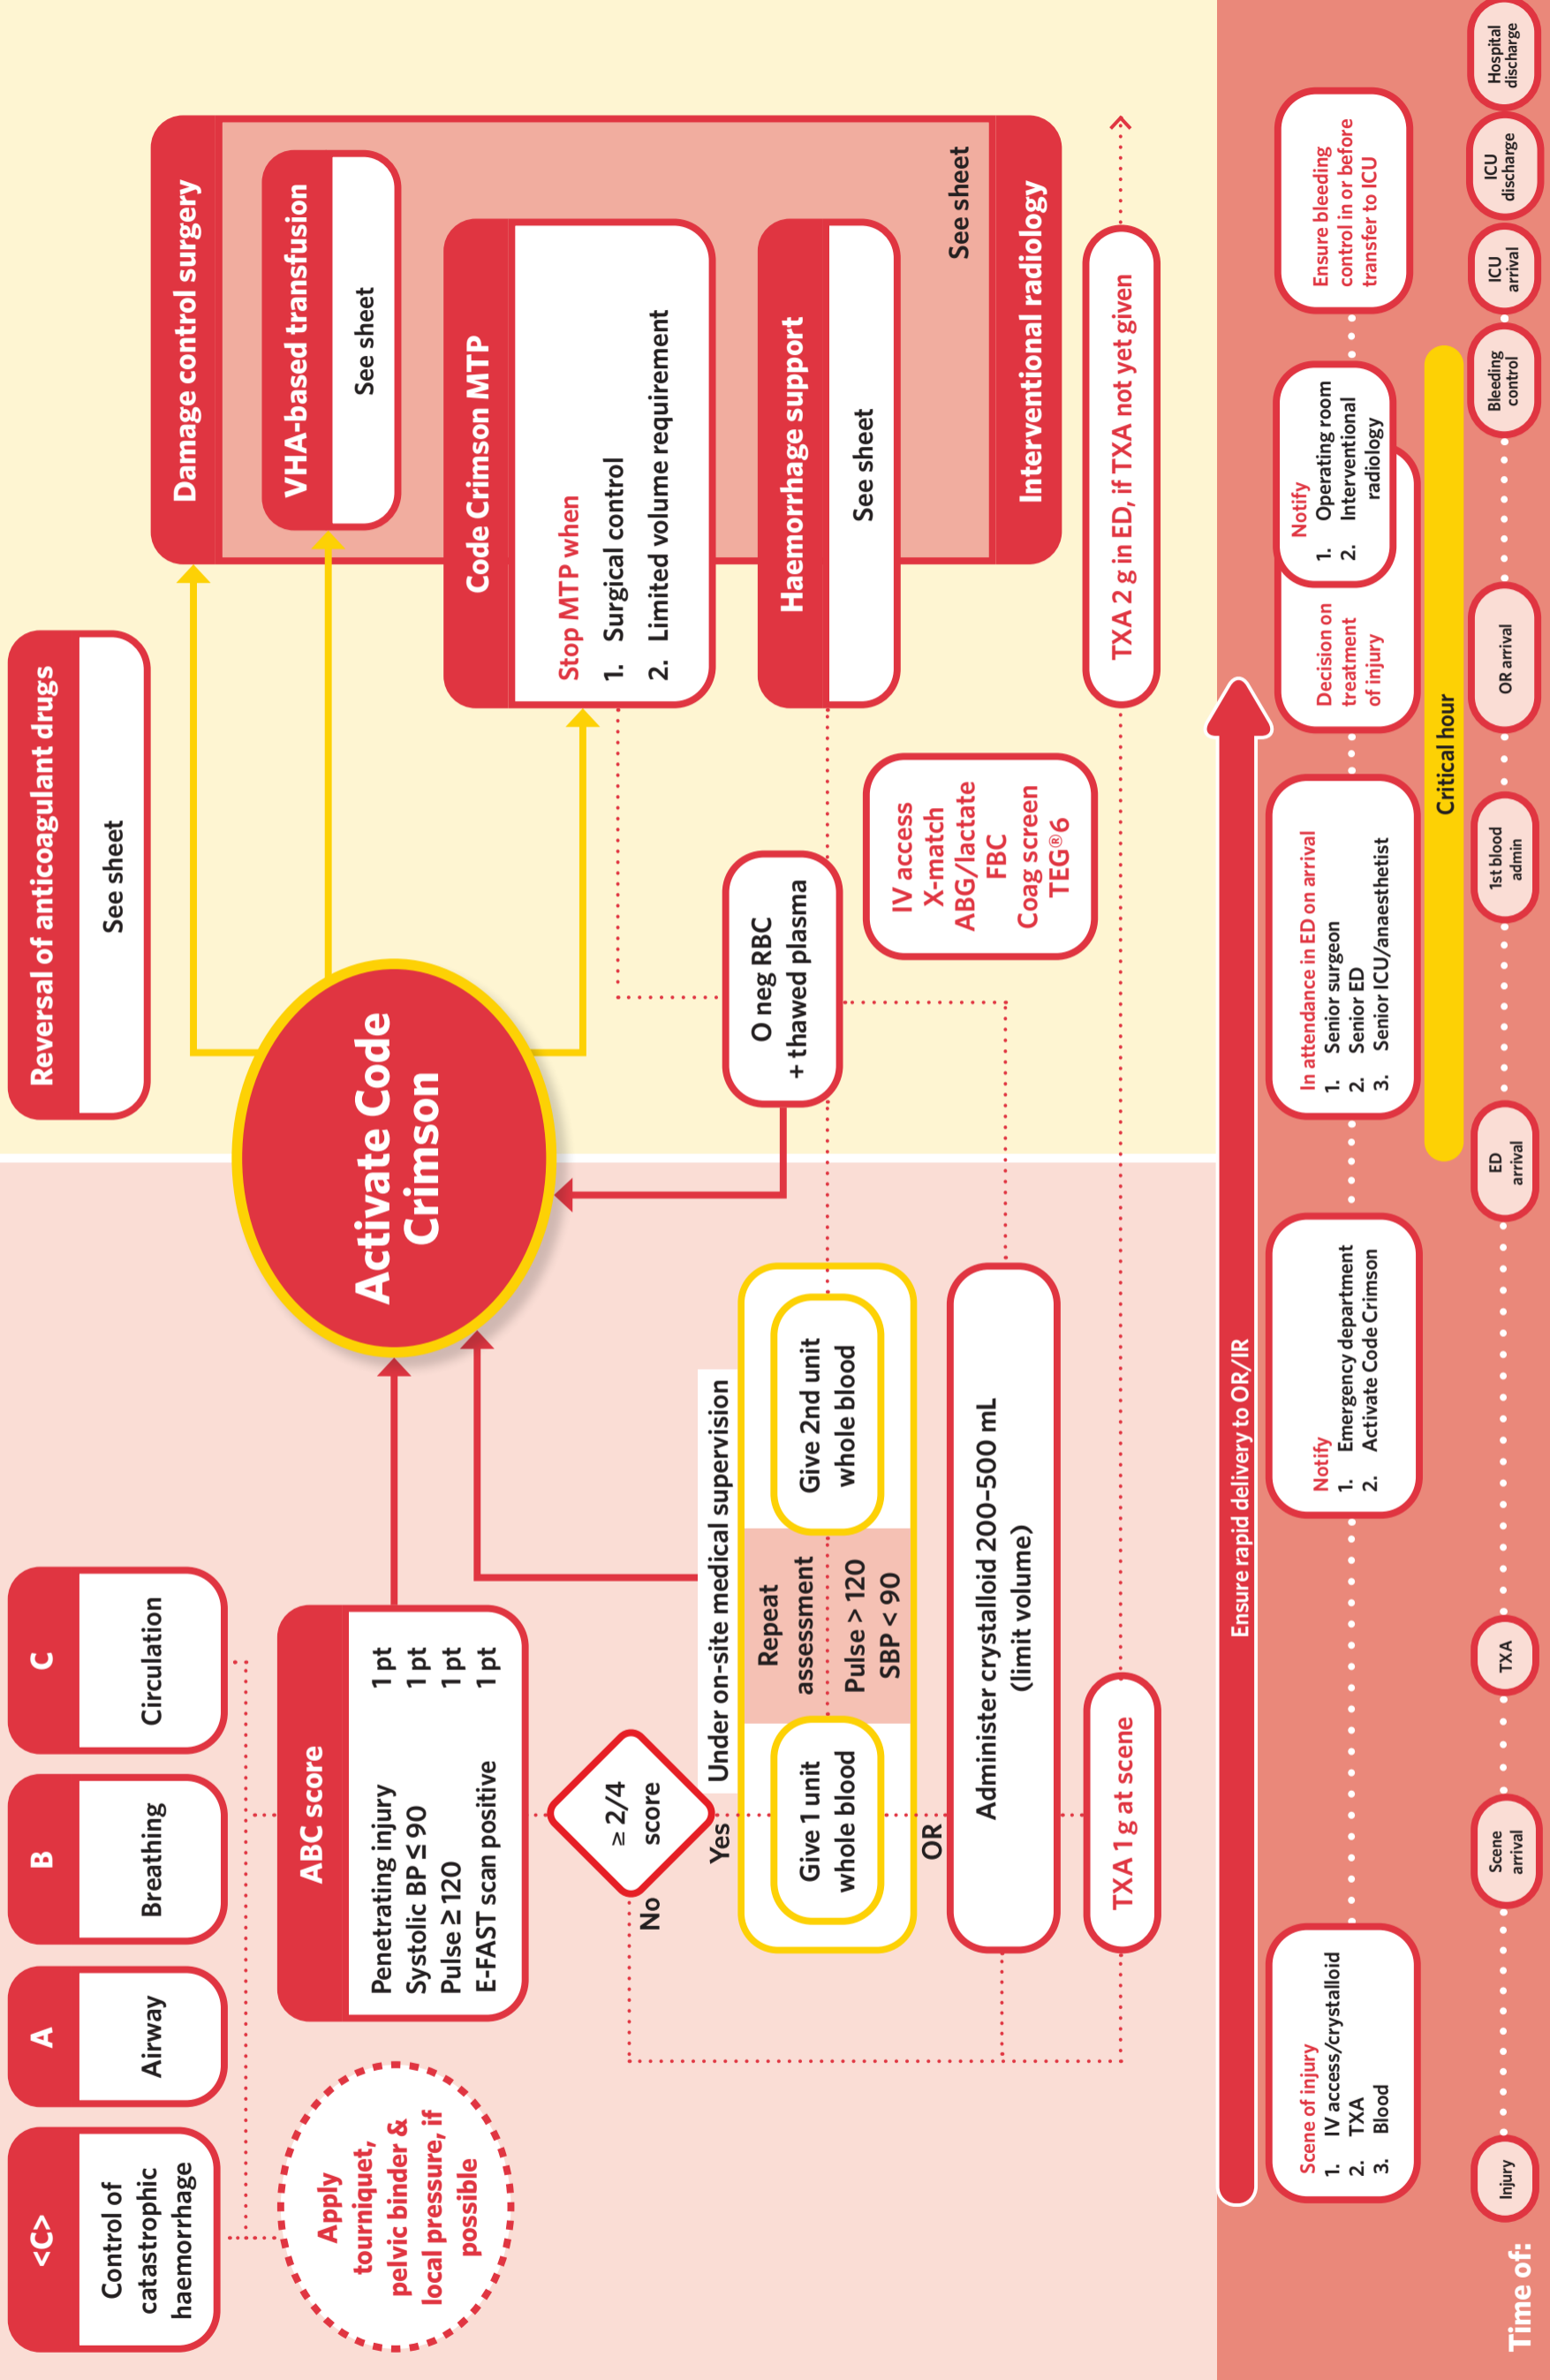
<C>
Control of catastrophic haemorrhage

A
Airway

B
Breathing

C
Circulation

Apply tourniquet, pelvic binder & local pressure, if possible

ABC score
Penetrating injury 1 pt
Systolic BP ≤ 90 1 pt
Pulse ≥ 120 1 pt
E-FAST scan positive 1 pt

≥ 2/4 score

No

Yes

Under on-site medical supervision

Give 1 unit whole blood

Repeat assessment
Pulse > 120
SBP < 90

Give 2nd unit whole blood

OR

Administer crystalloid 200–500 mL (limit volume)

TXA 1 g at scene

Activate Code Crimson

O neg RBC + thawed plasma

IV access
X-match
ABG/lactate
FBC
Coag screen
TEG®6

Reversal of anticoagulant drugs
See sheet

Damage control surgery

VHA-based transfusion
See sheet

Code Crimson MTP
Stop MTP when
1. Surgical control
2. Limited volume requirement

Haemorrhage support
See sheet

See sheet
Interventional radiology

TXA 2 g in ED, if TXA not yet given

Ensure rapid delivery to OR/IR

Scene of injury
1. IV access/crystalloid
2. TXA
3. Blood

Notify
1. Emergency department
2. Activate Code Crimson

In attendance in ED on arrival
1. Senior surgeon
2. Senior ED
3. Senior ICU/anaesthetist

Decision on treatment of injury

Notify
1. Operating room
2. Interventional radiology

Ensure bleeding control in or before transfer to ICU

Critical hour

Time of:
Injury
Scene arrival
TXA
ED arrival
1st blood admin
OR arrival
Bleeding control
ICU arrival
ICU discharge
Hospital discharge